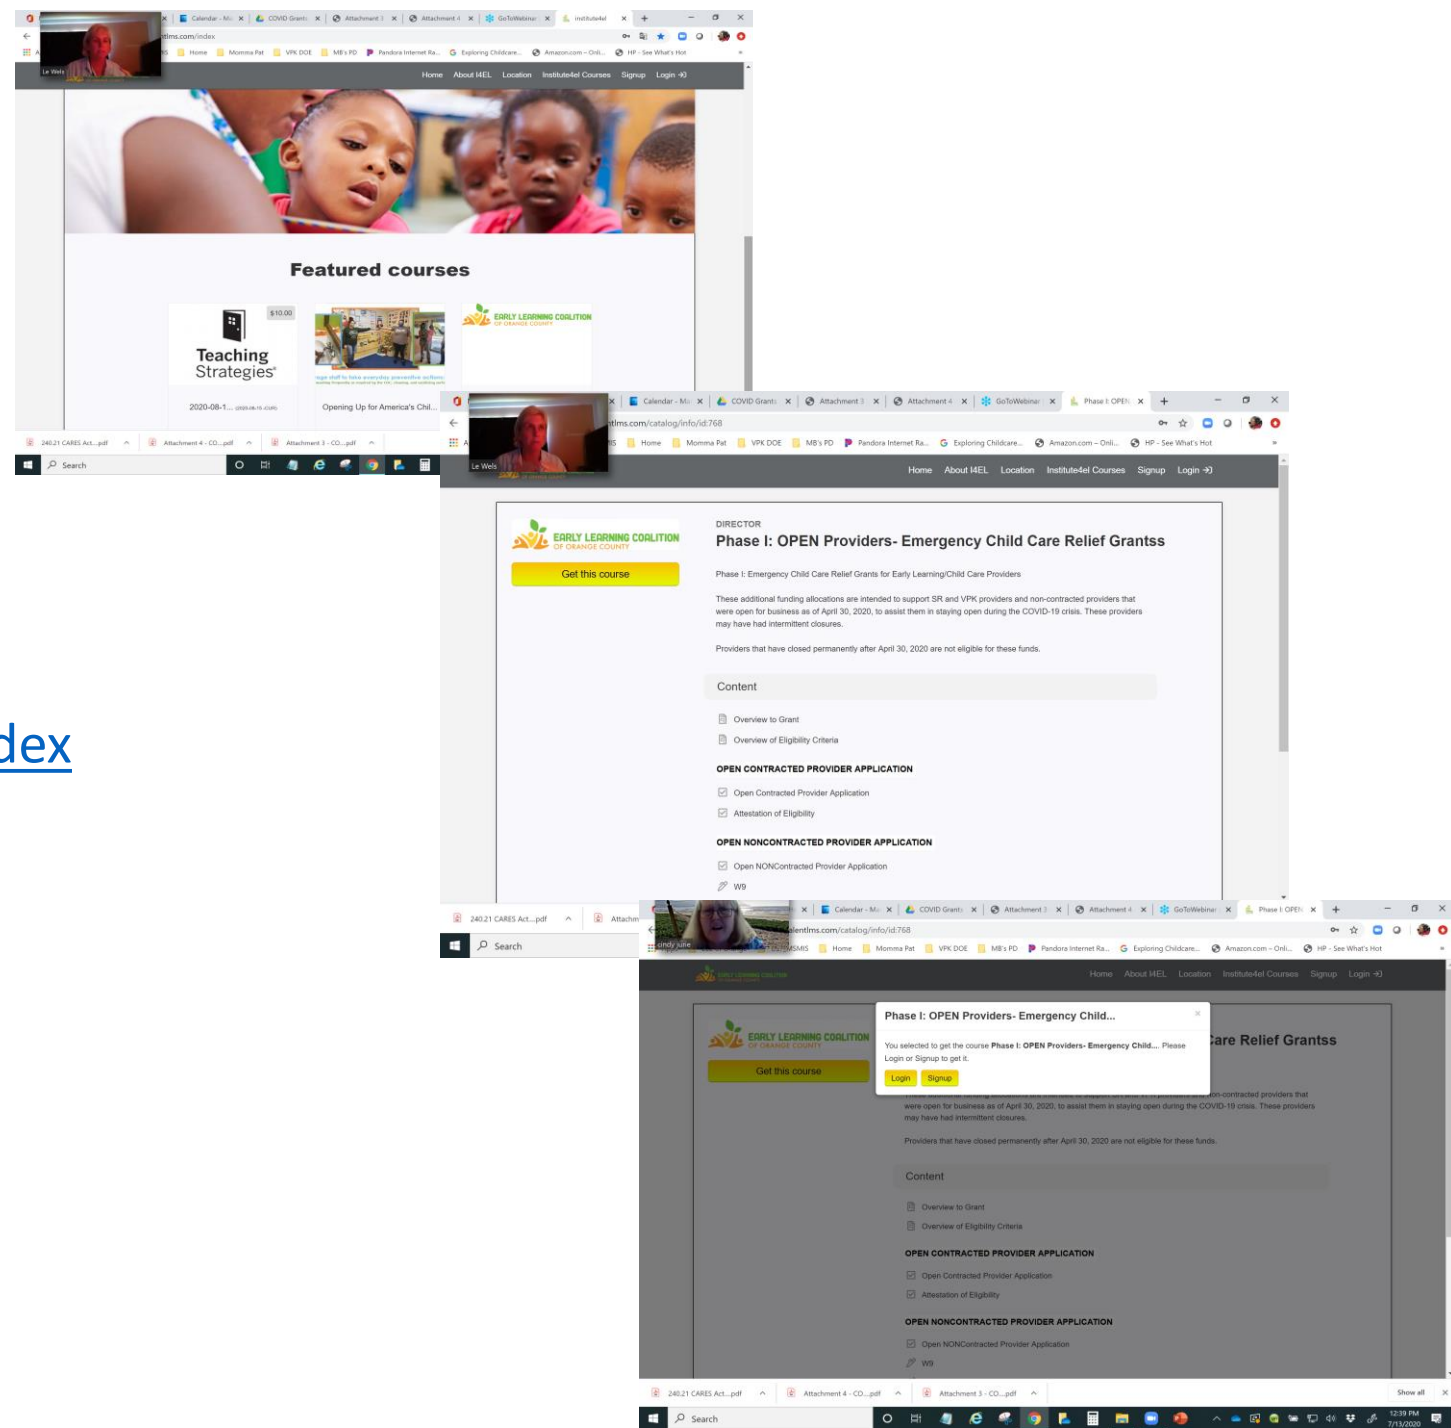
Calendar - Mi | COVID Grants | Attachment 3 | Attachment 4 | GoToWebinar | institute4el

tlms.com/index

Home | Momma Pat | VPK DOE | MB's PD | Pandora Internet Ra... | Exploring Childcare... | Amazon.com – Onli... | HP - See What's Hot

Le Wels

Home About I4EL Location Institute4el Courses Signup Login

Featured courses

$10.00

Teaching Strategies

EARLY LEARNING COALITION OF ORANGE COUNTY

2020-08-1...

Opening Up for America's Chil...

240.21 CARES Act....pdf | Attachment 4 - CO....pdf | Attachment 3 - CO....pdf

Search

dex

Calendar - Mi | COVID Grants | Attachment 3 | Attachment 4 | GoToWebinar | Phase I: OPEN

tlms.com/catalog/info/id:768

Home | Momma Pat | VPK DOE | MB's PD | Pandora Internet Ra... | Exploring Childcare... | Amazon.com – Onli... | HP - See What's Hot

Le Wels

Home About I4EL Location Institute4el Courses Signup Login

EARLY LEARNING COALITION OF ORANGE COUNTY

Get this course

DIRECTOR

Phase I: OPEN Providers- Emergency Child Care Relief Grantss

Phase I: Emergency Child Care Relief Grants for Early Learning/Child Care Providers

These additional funding allocations are intended to support SR and VPK providers and non-contracted providers that were open for business as of April 30, 2020, to assist them in staying open during the COVID-19 crisis. These providers may have had intermittent closures.

Providers that have closed permanently after April 30, 2020 are not eligible for these funds.

Content

Overview to Grant

Overview of Eligibility Criteria

OPEN CONTRACTED PROVIDER APPLICATION

Open Contracted Provider Application

Attestation of Eligibility

OPEN NONCONTRACTED PROVIDER APPLICATION

Open NONContracted Provider Application

W9

240.21 CARES Act....pdf | Attachm

Search

Calendar - Mi | COVID Grants | Attachment 3 | Attachment 4 | GoToWebinar | Phase I: OPEN

alentlms.com/catalog/info/id:768

cindy june

SMIS | Home | Momma Pat | VPK DOE | MB's PD | Pandora Internet Ra... | Exploring Childcare... | Amazon.com – Onli... | HP - See What's Hot

Home About I4EL Location Institute4el Courses Signup Login

EARLY LEARNING COALITION OF ORANGE COUNTY

Get this course

Phase I: OPEN Providers- Emergency Child...

You selected to get the course Phase I: OPEN Providers- Emergency Child.... Please Login or Signup to get it.

Login Signup

are Relief Grantss

on-contracted providers that were open for business as of April 30, 2020, to assist them in staying open during the COVID-19 crisis. These providers may have had intermittent closures.

Providers that have closed permanently after April 30, 2020 are not eligible for these funds.

Content

Overview to Grant

Overview of Eligibility Criteria

OPEN CONTRACTED PROVIDER APPLICATION

Open Contracted Provider Application

Attestation of Eligibility

OPEN NONCONTRACTED PROVIDER APPLICATION

Open NONContracted Provider Application

W9

240.21 CARES Act....pdf | Attachment 4 - CO....pdf | Attachment 3 - CO....pdf

Show all

Search

12:39 PM
7/13/2020